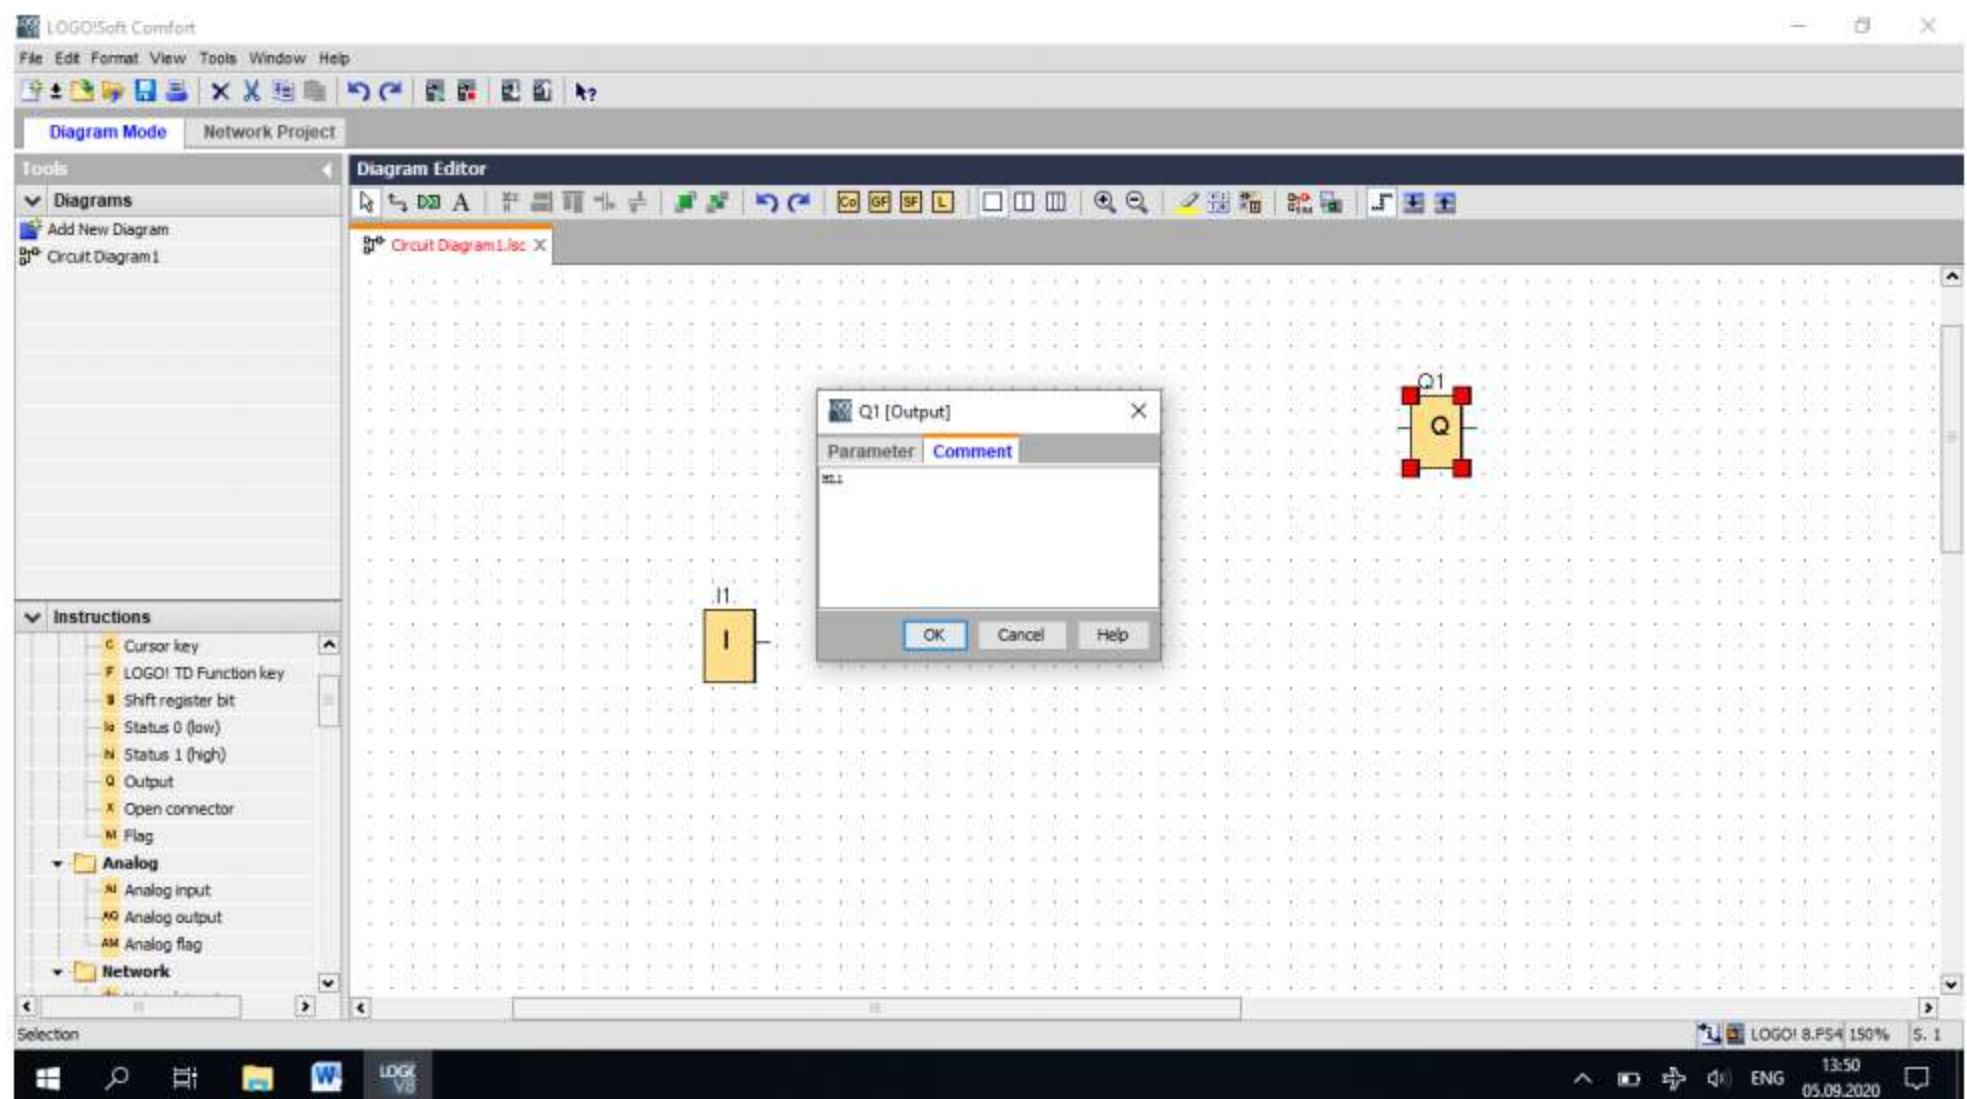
LOGO!Soft Comfort

File Edit Format View Tools Window Help

Diagram Mode | Network Project

Tools

Diagrams

Add New Diagram

Circuit Diagram1

Instructions

Cursor key

LOGO! TD Function key

Shift register bit

Status 0 (low)

Status 1 (high)

Output

Open connector

Flag

Analog

Analog input

Analog output

Analog flag

Network

Diagram Editor

Circuit Diagram1.lsc

Q1 [Output]

Parameter | Comment

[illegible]

OK | Cancel | Help

I1

I

Q1

Q

Selection

LOGO! 8.FS4 150% S. 1

ENG 13:50 05.09.2020